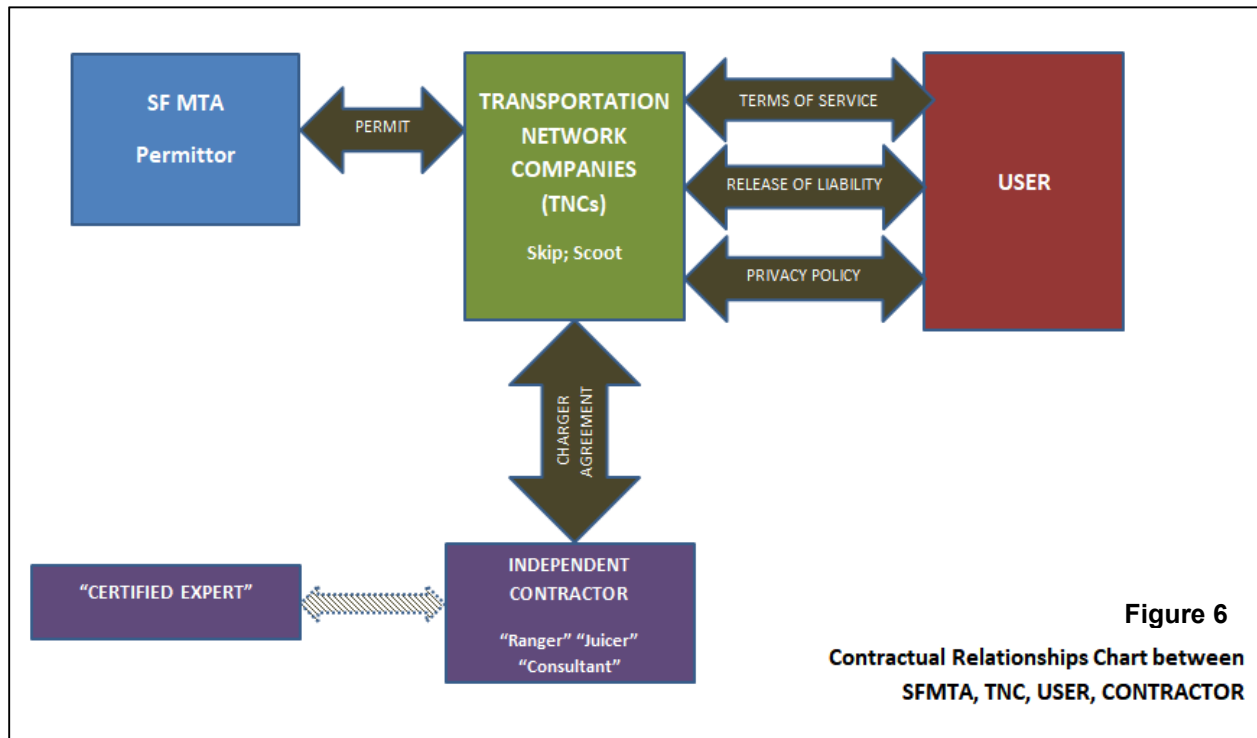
SF MTA

Permittor

PERMIT

TRANSPORTATION NETWORK COMPANIES (TNCs)

Skip; Scoot

TERMS OF SERVICE

RELEASE OF LIABILITY

PRIVACY POLICY

USER

CHARGER AGREEMENT

"CERTIFIED EXPERT"

INDEPENDENT CONTRACTOR

"Ranger" "Juicer" "Consultant"

Figure 6

Contractual Relationships Chart between SFMTA, TNC, USER, CONTRACTOR